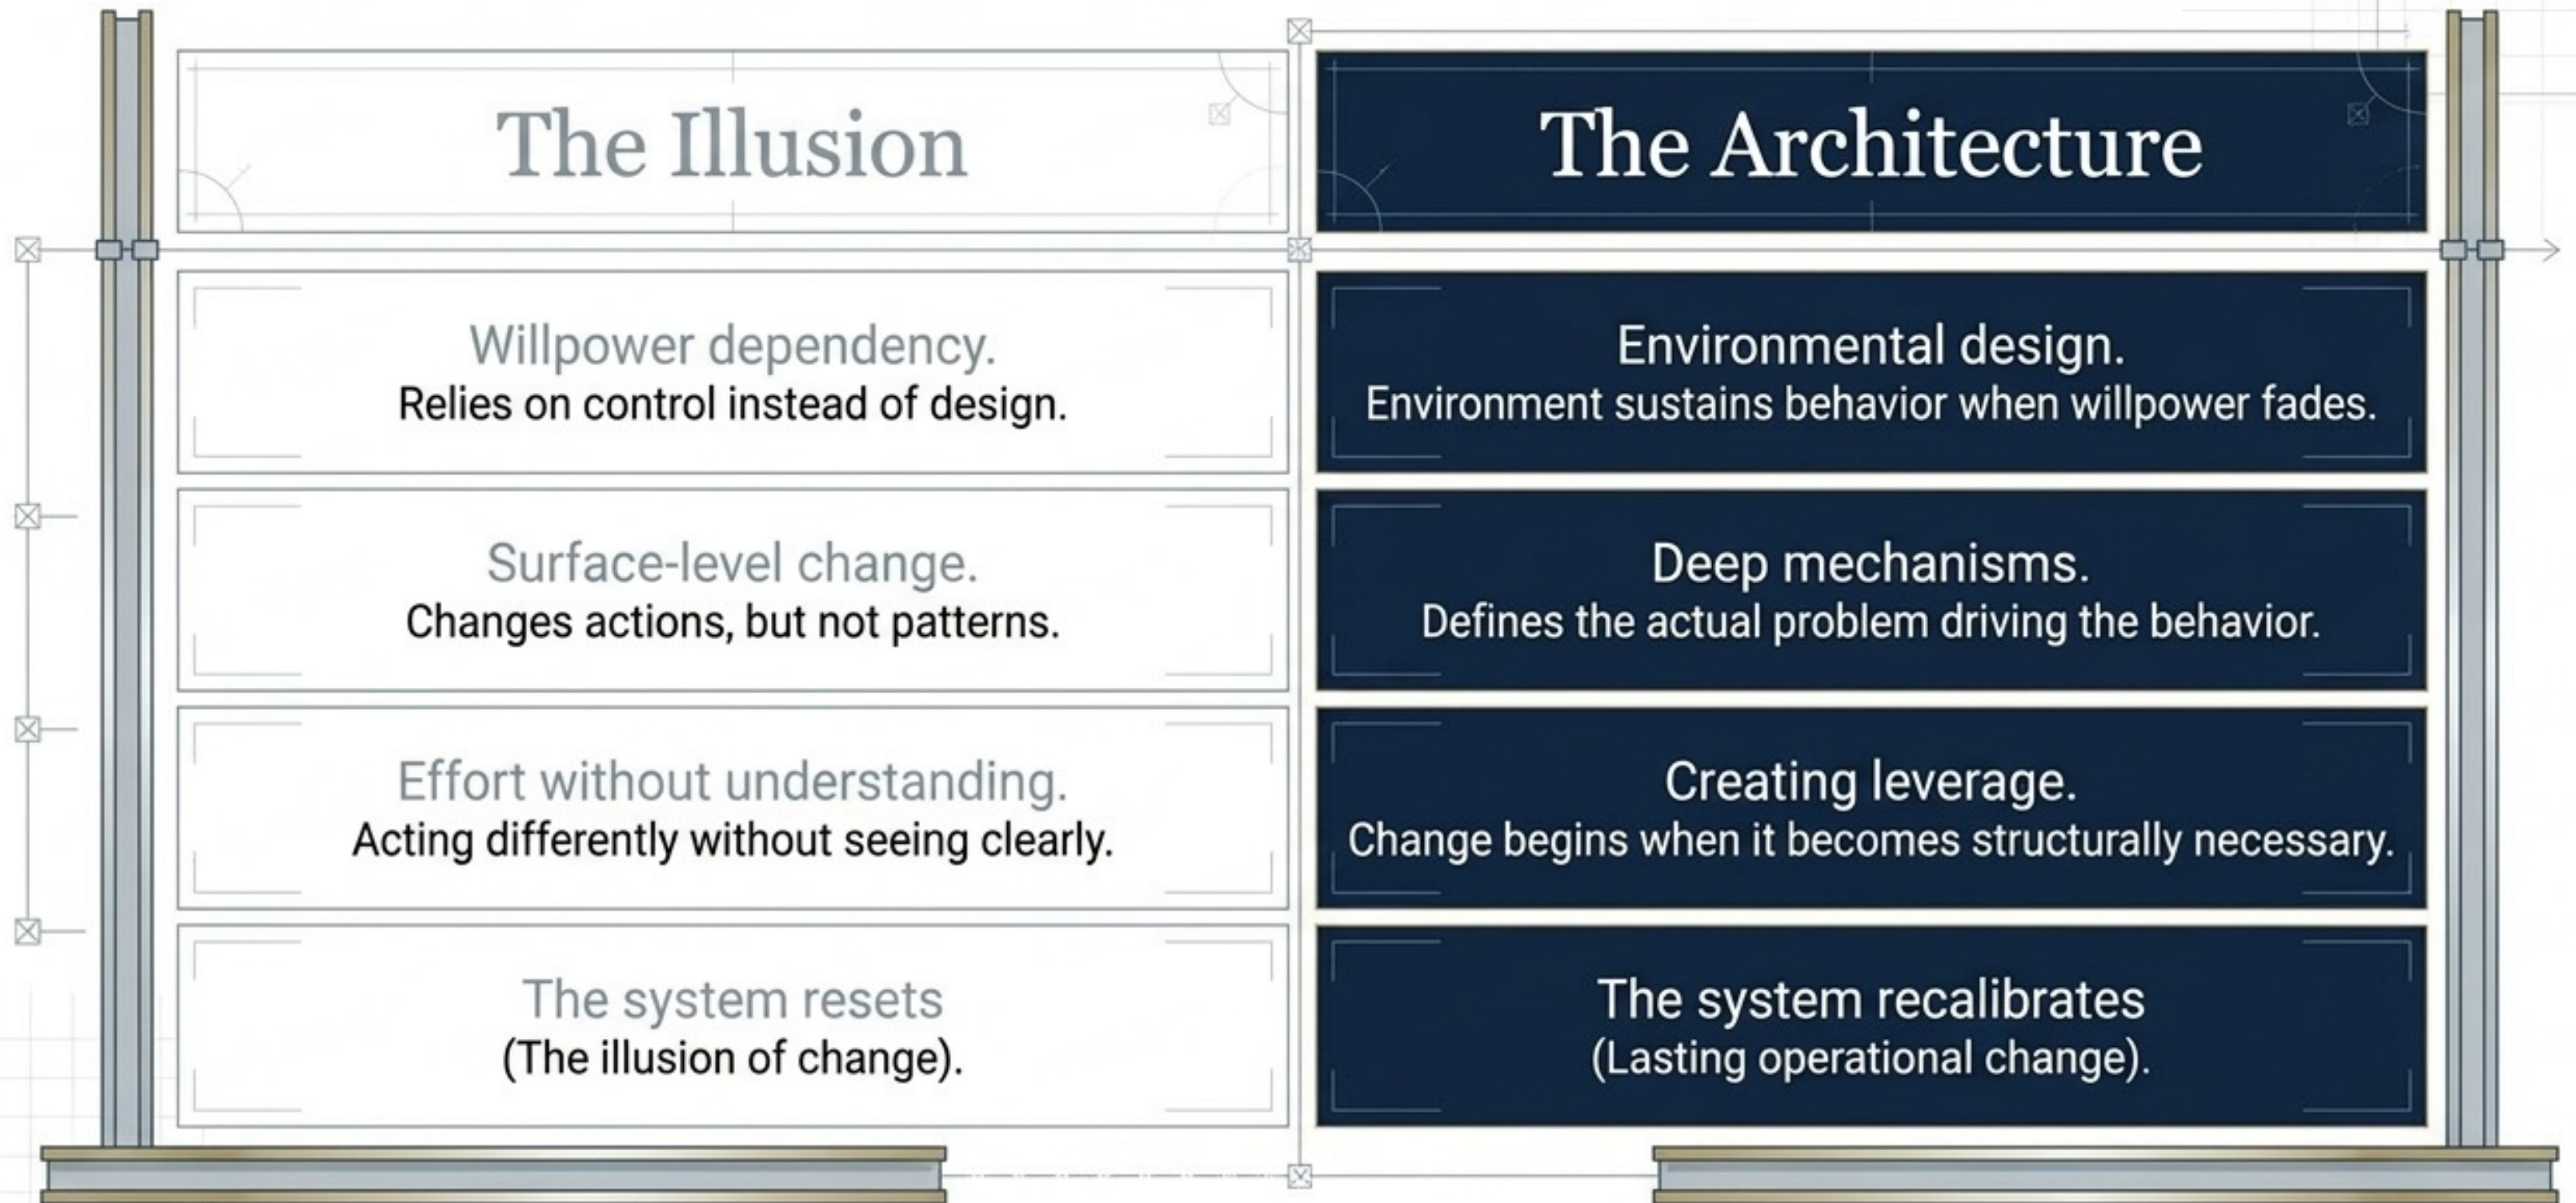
| The Illusion | The Architecture |
|---|---|
| Willpower dependency. Relies on control instead of design. | Environmental design. Environment sustains behavior when willpower fades. |
| Surface-level change. Changes actions, but not patterns. | Deep mechanisms. Defines the actual problem driving the behavior. |
| Effort without understanding. Acting differently without seeing clearly. | Creating leverage. Change begins when it becomes structurally necessary. |
| The system resets (The illusion of change). | The system recalibrates (Lasting operational change). |